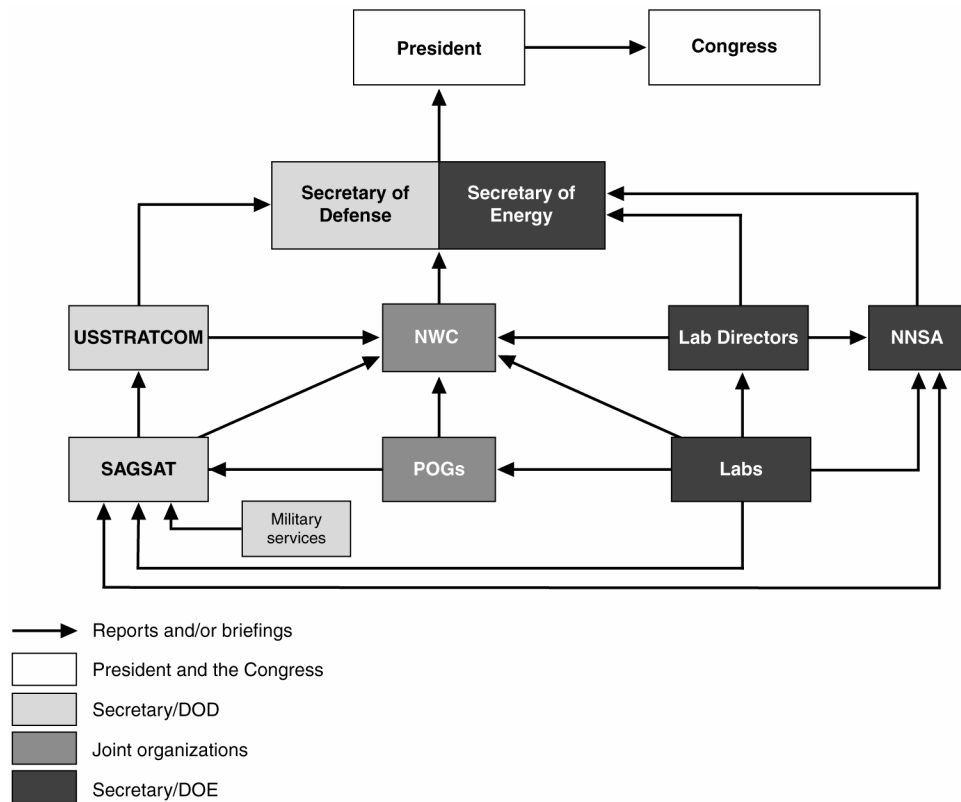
President

Congress

Secretary of Defense

Secretary of Energy

USSTRATCOM

NWC

Lab Directors

NNSA

SAGSAT

POGs

Labs

Military services

Reports and/or briefings

President and the Congress

Secretary/DOD

Joint organizations

Secretary/DOE